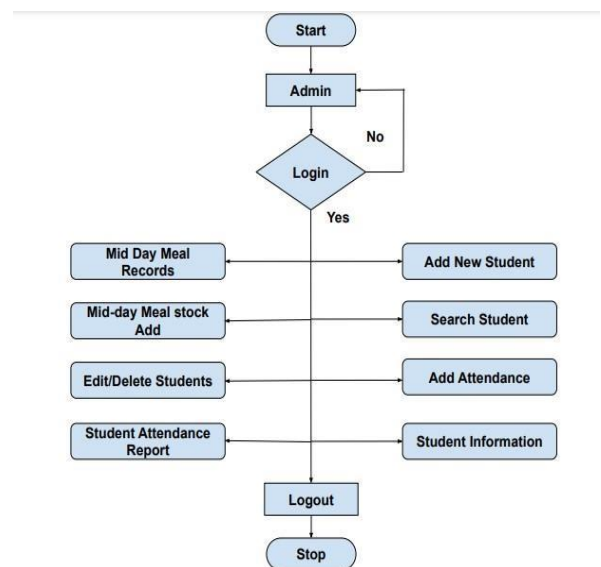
Start

Admin

No

Login

Yes

Mid Day Meal Records

Add New Student

Mid-day Meal stock Add

Search Student

Edit/Delete Students

Add Attendance

Student Attendance Report

Student Information

Logout

Stop